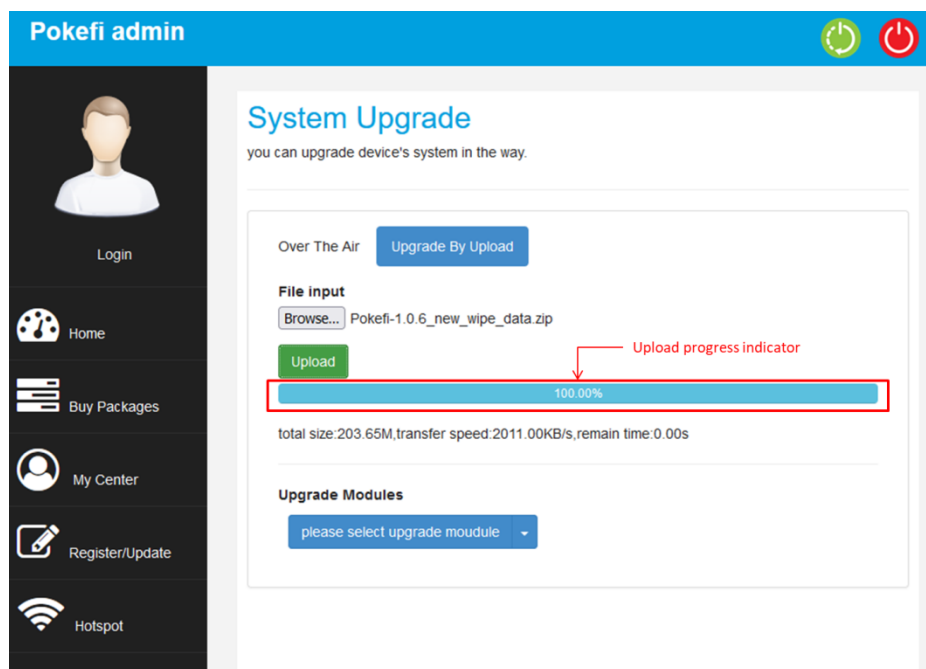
Pokefi admin

Login

Home

Buy Packages

My Center

Register/Update

Hotspot

System Upgrade

you can upgrade device's system in the way.

Over The Air

Upgrade By Upload

File input

Browse... Pokefi-1.0.6_new_wipe_data.zip

Upload

Upload progress indicator

100.00%

total size:203.65M,transfer speed:2011.00KB/s,remain time:0.00s

Upgrade Modules

please select upgrade moudule